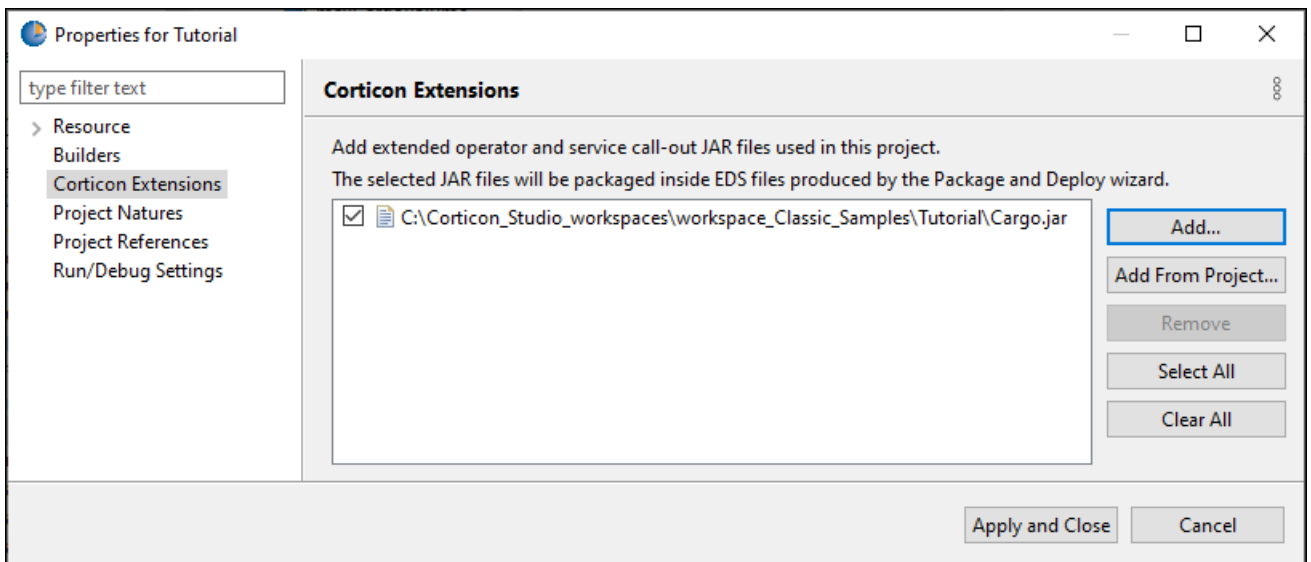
Properties for Tutorial

type filter text

Resource
Builders
Corticon Extensions
Project Natures
Project References
Run/Debug Settings

Corticon Extensions

Add extended operator and service call-out JAR files used in this project.
The selected JAR files will be packaged inside EDS files produced by the Package and Deploy wizard.

C:\Corticon_Studio_workspaces\workspace_Classic_Samples\Tutorial\Cargo.jar

Add...
Add From Project...
Remove
Select All
Clear All

Apply and Close
Cancel